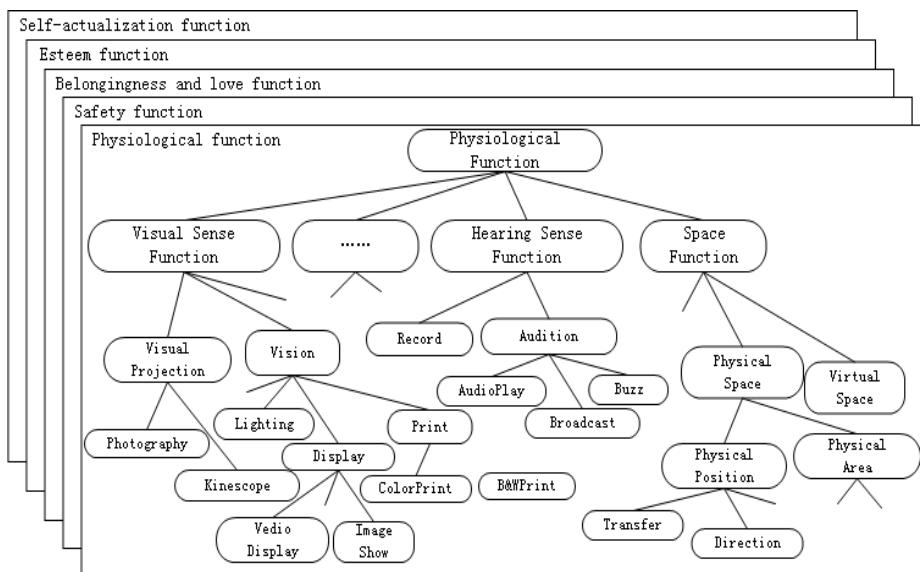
Self-actualization function

Esteem function

Belongingness and love function

Safety function

Physiological function

Physiological Function

Visual Sense Function

......

Hearing Sense Function

Space Function

Visual Projection

Vision

Record

Audition

Physical Space

Virtual Space

AudioPlay

Buzz

Photography

Lighting

Print

Broadcast

Physical Area

Physical Position

Display

Kinescope

ColorPrint

B&WPrint

Transfer

Direction

Vedio Display

Image Show